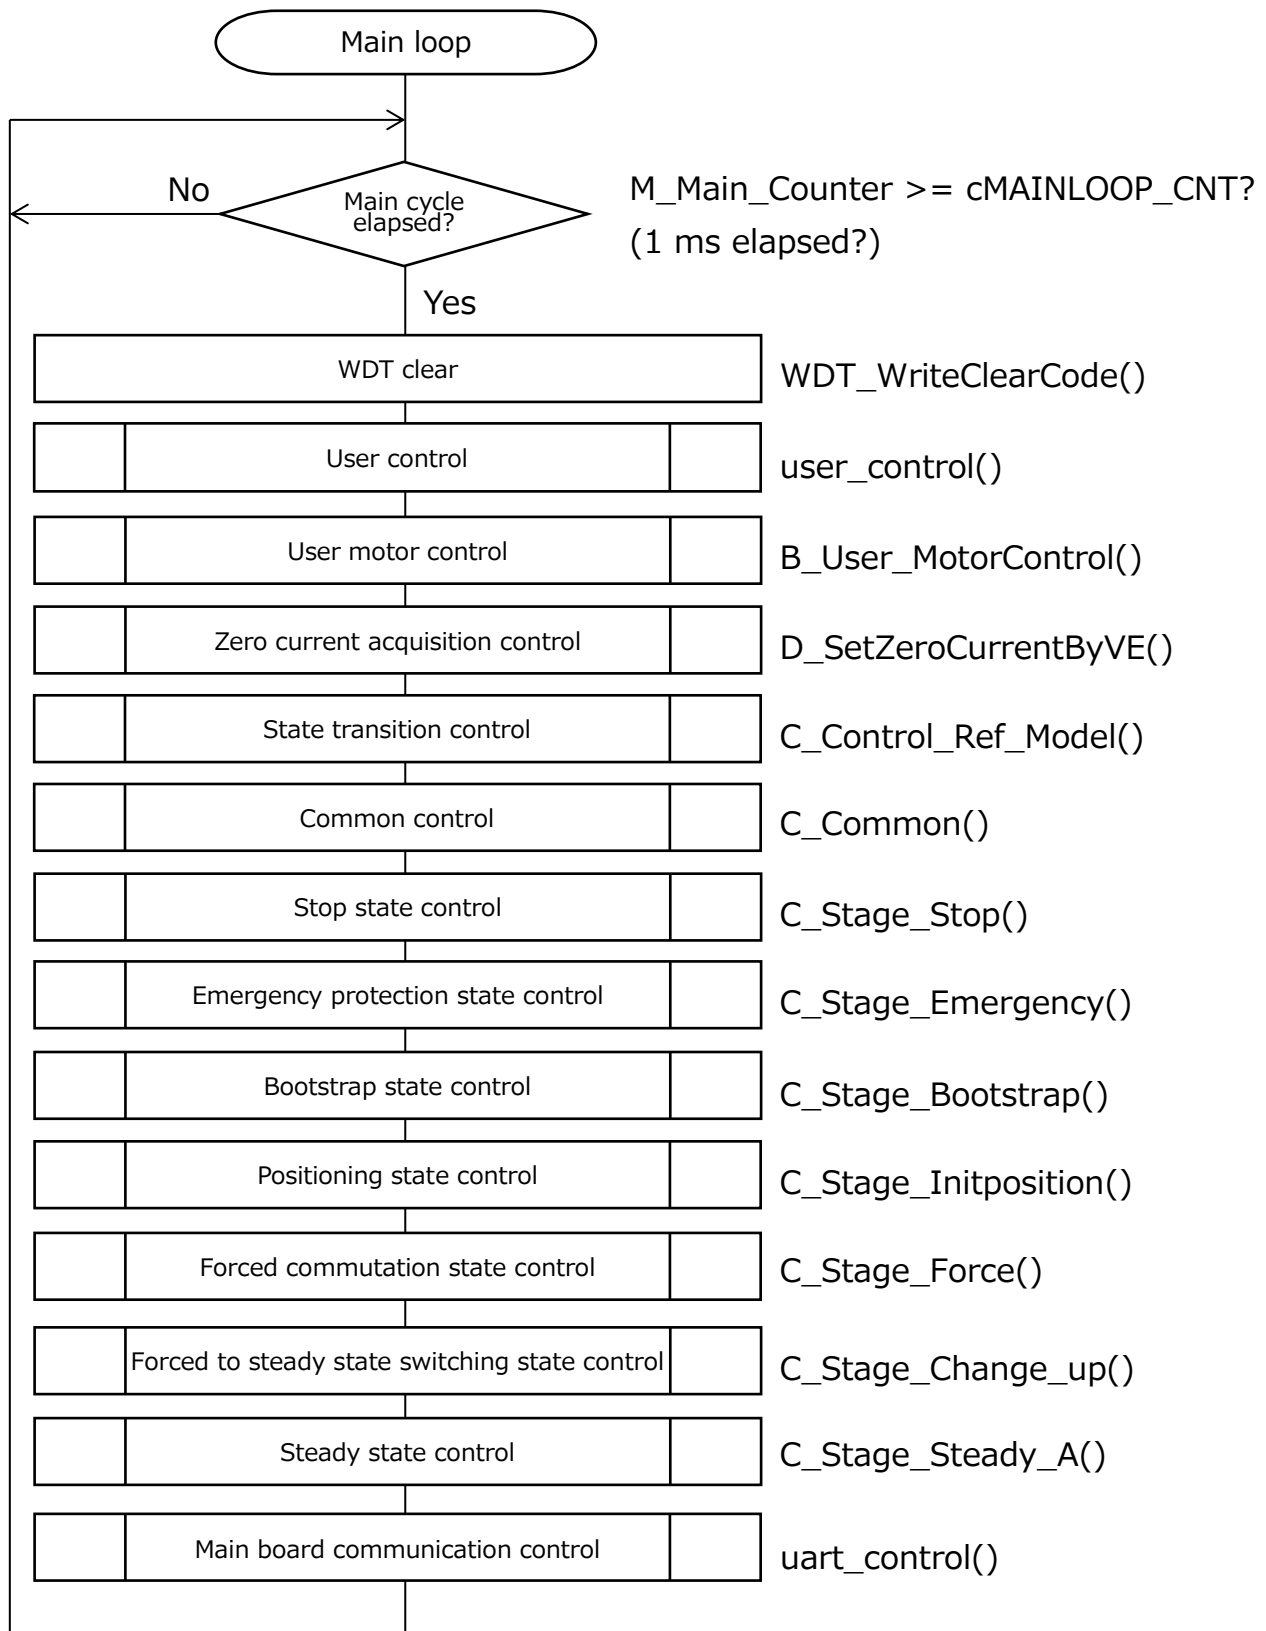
Main loop

No

Main cycle elapsed?

M_Main_Counter >= cMAINLOOP_CNT?
(1 ms elapsed?)

Yes

WDT clear

WDT_WriteClearCode()

User control

user_control()

User motor control

B_User_MotorControl()

Zero current acquisition control

D_SetZeroCurrentByVE()

State transition control

C_Control_Ref_Model()

Common control

C_Common()

Stop state control

C_Stage_Stop()

Emergency protection state control

C_Stage_Emergency()

Bootstrap state control

C_Stage_Bootstrap()

Positioning state control

C_Stage_Initposition()

Forced commutation state control

C_Stage_Force()

Forced to steady state switching state control

C_Stage_Change_up()

Steady state control

C_Stage_Steady_A()

Main board communication control

uart_control()